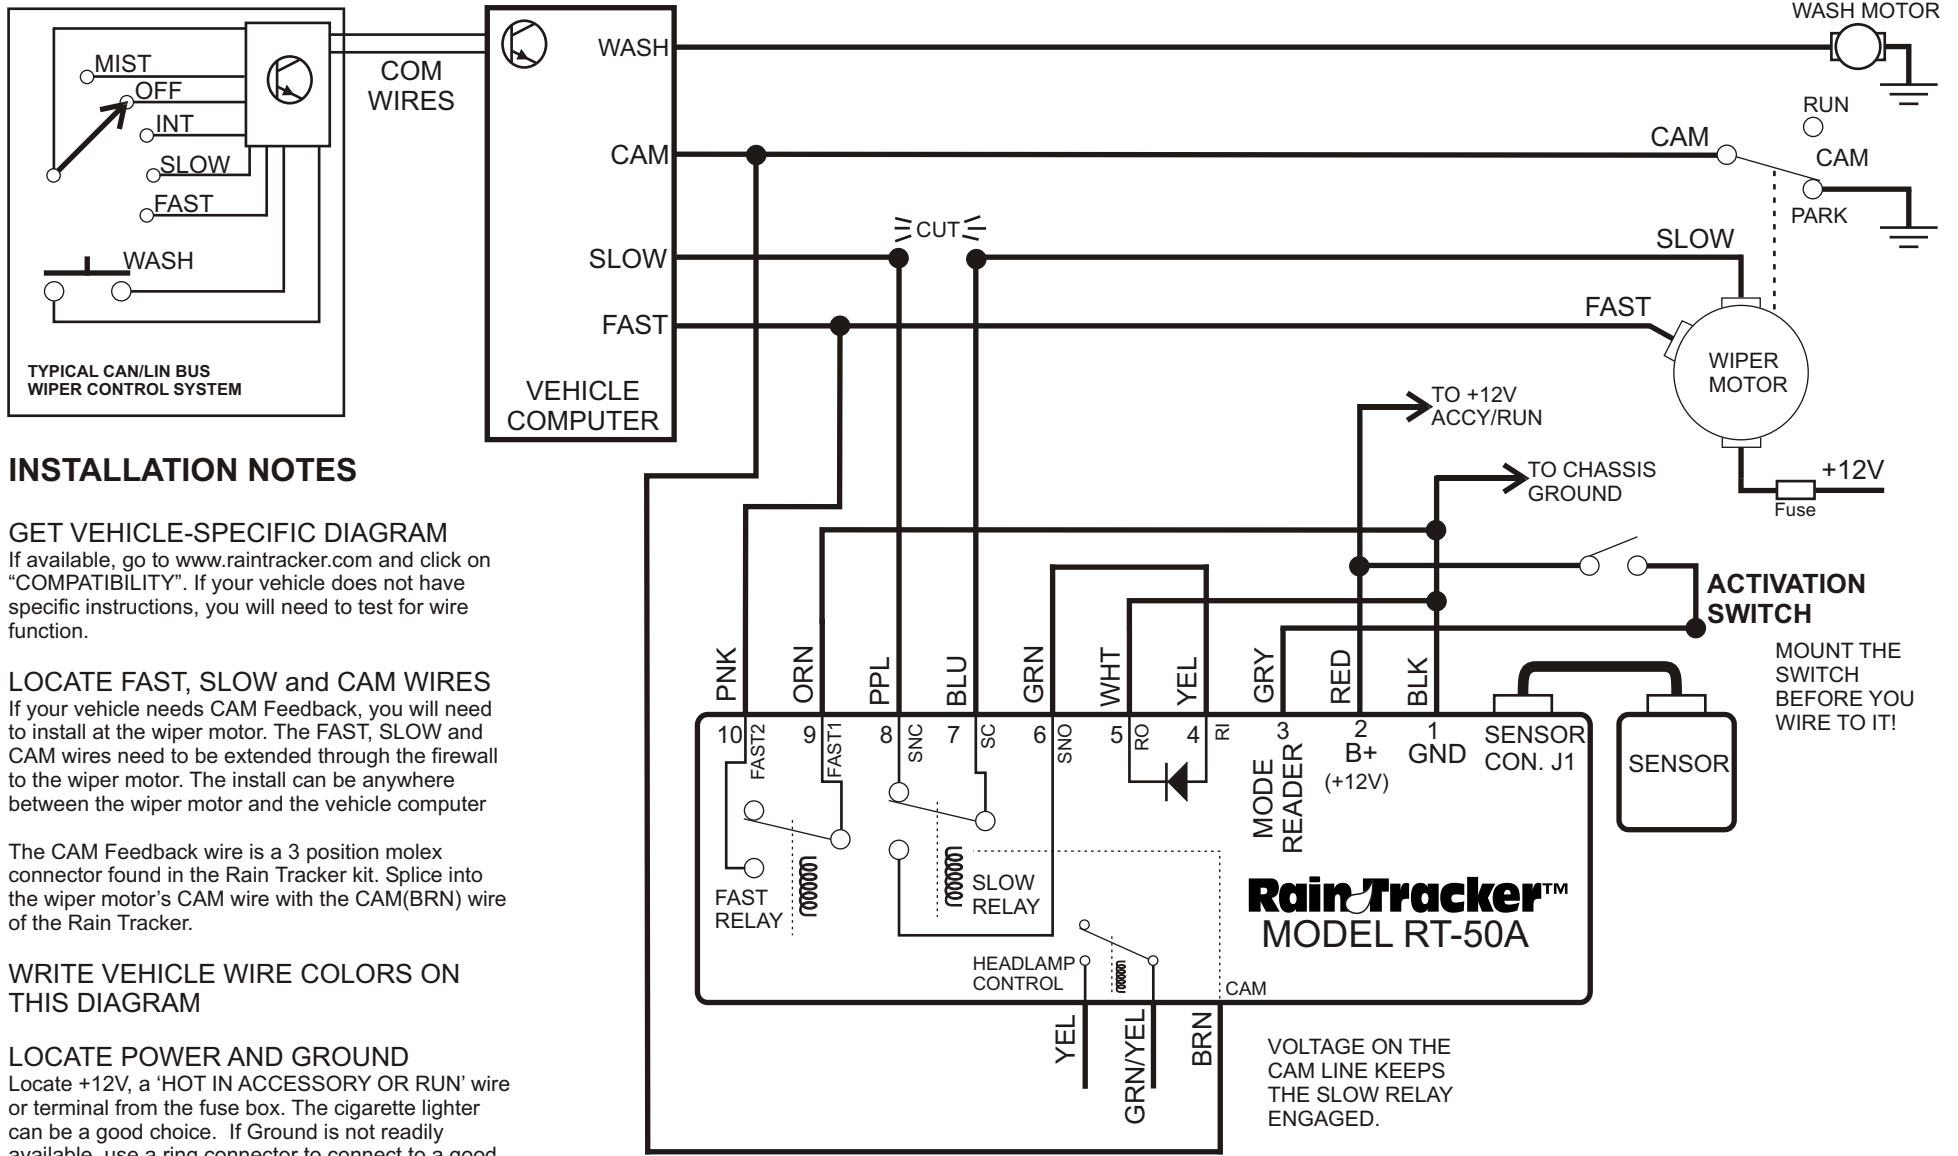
MIST
OFF
INT
SLOW
FAST
WASH
TYPICAL CAN/LIN BUS WIPER CONTROL SYSTEM

COM WIRES

WASH
CAM
SLOW
FAST
VEHICLE COMPUTER

CUT

WASH MOTOR
RUN
CAM
CAM
PARK
SLOW
FAST
WIPER MOTOR
+12V
Fuse

TO +12V ACCY/RUN
TO CHASSIS GROUND

ACTIVATION SWITCH
MOUNT THE SWITCH BEFORE YOU WIRE TO IT!

INSTALLATION NOTES

GET VEHICLE-SPECIFIC DIAGRAM
If available, go to www.raintracker.com and click on “COMPATIBILITY”. If your vehicle does not have specific instructions, you will need to test for wire function.

LOCATE FAST, SLOW and CAM WIRES
If your vehicle needs CAM Feedback, you will need to install at the wiper motor. The FAST, SLOW and CAM wires need to be extended through the firewall to the wiper motor. The install can be anywhere between the wiper motor and the vehicle computer

The CAM Feedback wire is a 3 position molex connector found in the Rain Tracker kit. Splice into the wiper motor’s CAM wire with the CAM(BRN) wire of the Rain Tracker.

WRITE VEHICLE WIRE COLORS ON THIS DIAGRAM

LOCATE POWER AND GROUND
Locate +12V, a ‘HOT IN ACCESSORY OR RUN’ wire or terminal from the fuse box. The cigarette lighter can be a good choice. If Ground is not readily available, use a ring connector to connect to a good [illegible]

PNK
ORN
PPL
BLU
GRN
WHT
YEL
GRY
RED
BLK

10 FAST2
9 FAST1
8 SNC
7 SC
6 SNO
5 RO
4 RI
3 MODE READER
2 B+ (+12V)
1 GND
SENSOR CON. J1
SENSOR

FAST RELAY
SLOW RELAY
HEADLAMP CONTROL
CAM

Rain Tracker™
MODEL RT-50A

YEL
GRN/YEL
BRN

VOLTAGE ON THE CAM LINE KEEPS THE SLOW RELAY ENGAGED.